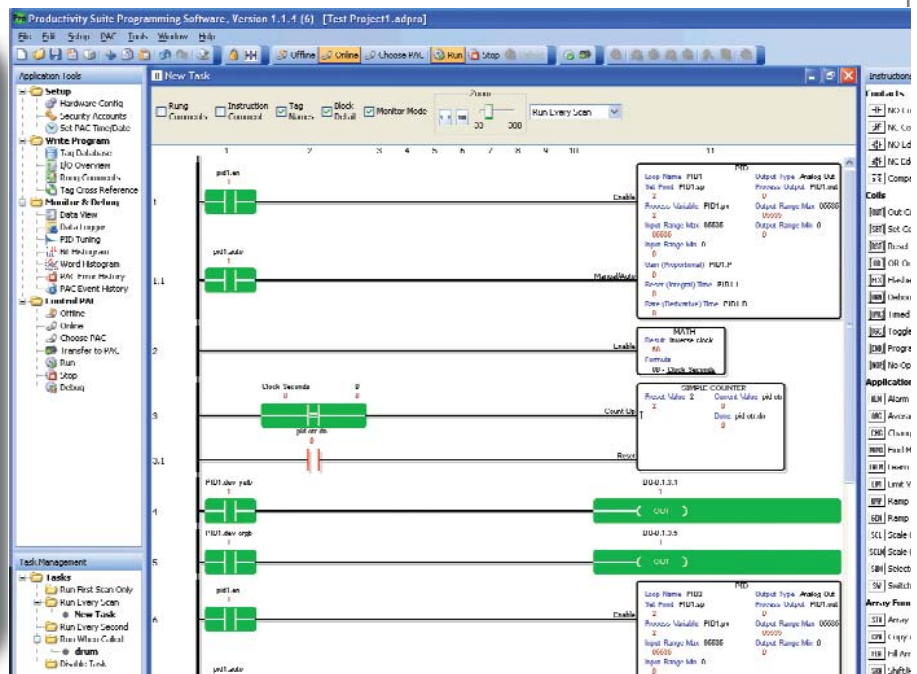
Productivity Suite Programming Software, Version 1.1.4 (6) [Test Project1.adpro]

File Edit Setup PAC Tools Window Help

Offline Online Choose PAC Run Stop

Application Tools

Setup
Hardware Config
Security Accounts
Set PAC Time/Date
Write Program
Tag Database
I/O Overview
Rung Comments
Tag Cross Reference
Monitor & Debug
Data View
Data Logger
PID Tuning
Bit Histogram
Word Histogram
PAC Error History
PAC Event History
Control PAC
Offline
Online
Choose PAC
Transfer to PAC
Run
Stop
Debug

Task Management

Tasks
Run First Scan Only
Run Every Scan
New Task
Run Every Second
Run When Called
drum
Disable Task

New Task

Rung Comments
Instruction Comment
Tag Names
Block Detail
Monitor Mode
Zoom
30
300
Run Every Scan

1 2 3 4 5 6 7 8 9 10 11

1
pid1.en
1
Enable
PID
Loop Name PID1
Set Point PID1.sp
2
Process Variable PID1.pv
2
Input Range Max 65535
65535
Input Range Min 0
0
Gain (Proportional) PID1.P
0
Reset (Integral) Time PID1.I
0
Rate (Derivative) Time PID1.D
0
Output Type Analog Out
Process Output PID1.out
0
Output Range Max 65535
65535
Output Range Min 0
0

1.1
pid1.auto
1
Manual/Auto

2
Enable
MATH
Result inverse clock
60
Formula
60 - Clock.Seconds

3
Clock.Seconds
0
9
Count Up
SIMPLE COUNTER
Preset Value 2
2
Current Value pid.ctr
0
Done pid.ctr.dn

3.1
pid.ctr.dn
0
Reset

4
PID1.dev.yelb
1
DO-0.1.3.1
1
OUT

5
PID1.dev.orgb
1
DO-0.1.3.5
1
OUT

6
pid1.en
1
Enable
PID
Loop Name PID2
Set Point PID1.sp
2
Process Variable PID1.pv
2
Input Range Max 65535
65535
Input Range Min 0
0
Output Type Analog Out
Process Output PID1.out
0
Output Range Max 65535
65535
Output Range Min 0
0

pid1.auto

Instructions
Contacts
NO C
NC C
NO Ed
NC Ed
Compa
Coils
Out C
Set Co
Reset
OR Ou
Hi/Lo
Debou
Immed
Toggle
Progra
No Op
Application
Alarm
Avera
Clamp
Find M
Learn
Limit V
Ramp
Ramp
Scale
Scale
Selecto
Switch
Array Func
Array
Copy
Fill Arr
Shift